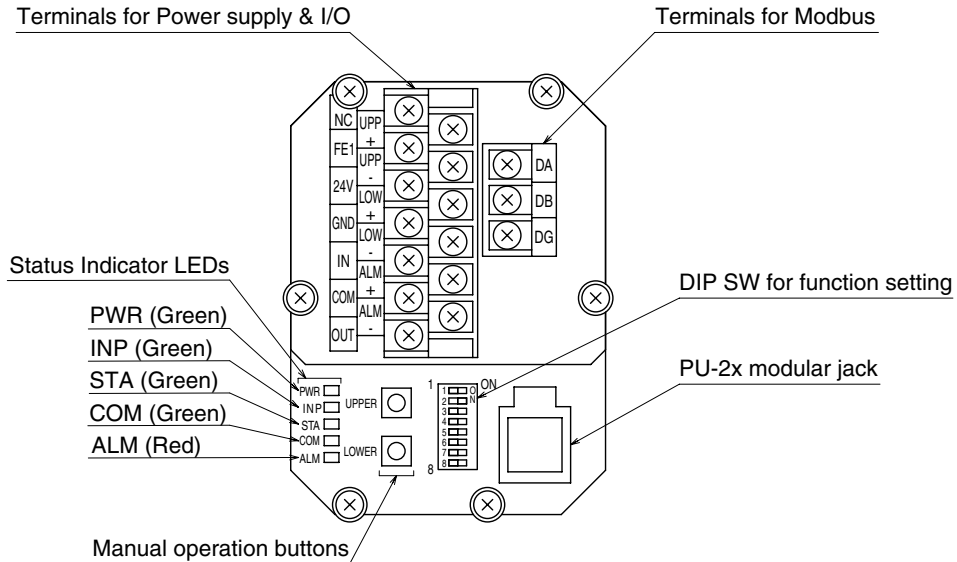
Terminals for Power supply & I/O

Terminals for Modbus

NC
FE1
24V
GND
IN
COM
OUT

UPP +
UPP -
LOW +
LOW -
ALM +
ALM -

DA
DB
DG

Status Indicator LEDs

PWR (Green)
INP (Green)
STA (Green)
COM (Green)
ALM (Red)

PWR
INP
STA
COM
ALM

UPPER
LOWER

DIP SW for function setting

1
ON
1
2
3
4
5
6
7
8
8

PU-2x modular jack

Manual operation buttons